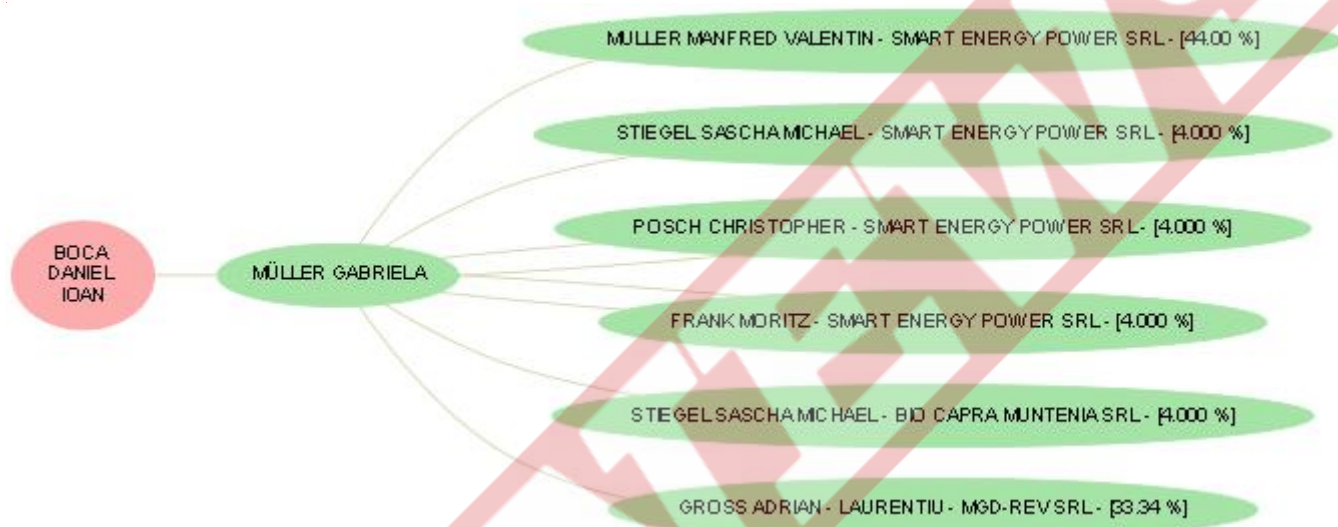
BOCA DANIEL IOAN

MÜLLER GABRIELA

MULLER MANFRED VALENTIN - SMART ENERGY POWER SRL - [44.00 %]

STIEGEL SASCHA MICHAEL - SMART ENERGY POWER SRL - [4.000 %]

POSCH CHRISTOPHER - SMART ENERGY POWER SRL - [4.000 %]

FRANK MORITZ - SMART ENERGY POWER SRL - [4.000 %]

STIEGEL SASCHA MICHAEL - BIO CAPRA MUNTENIA SRL - [4.000 %]

GROSS ADRIAN - LAURENTIU - MGD-REV SRL - [33.34 %]